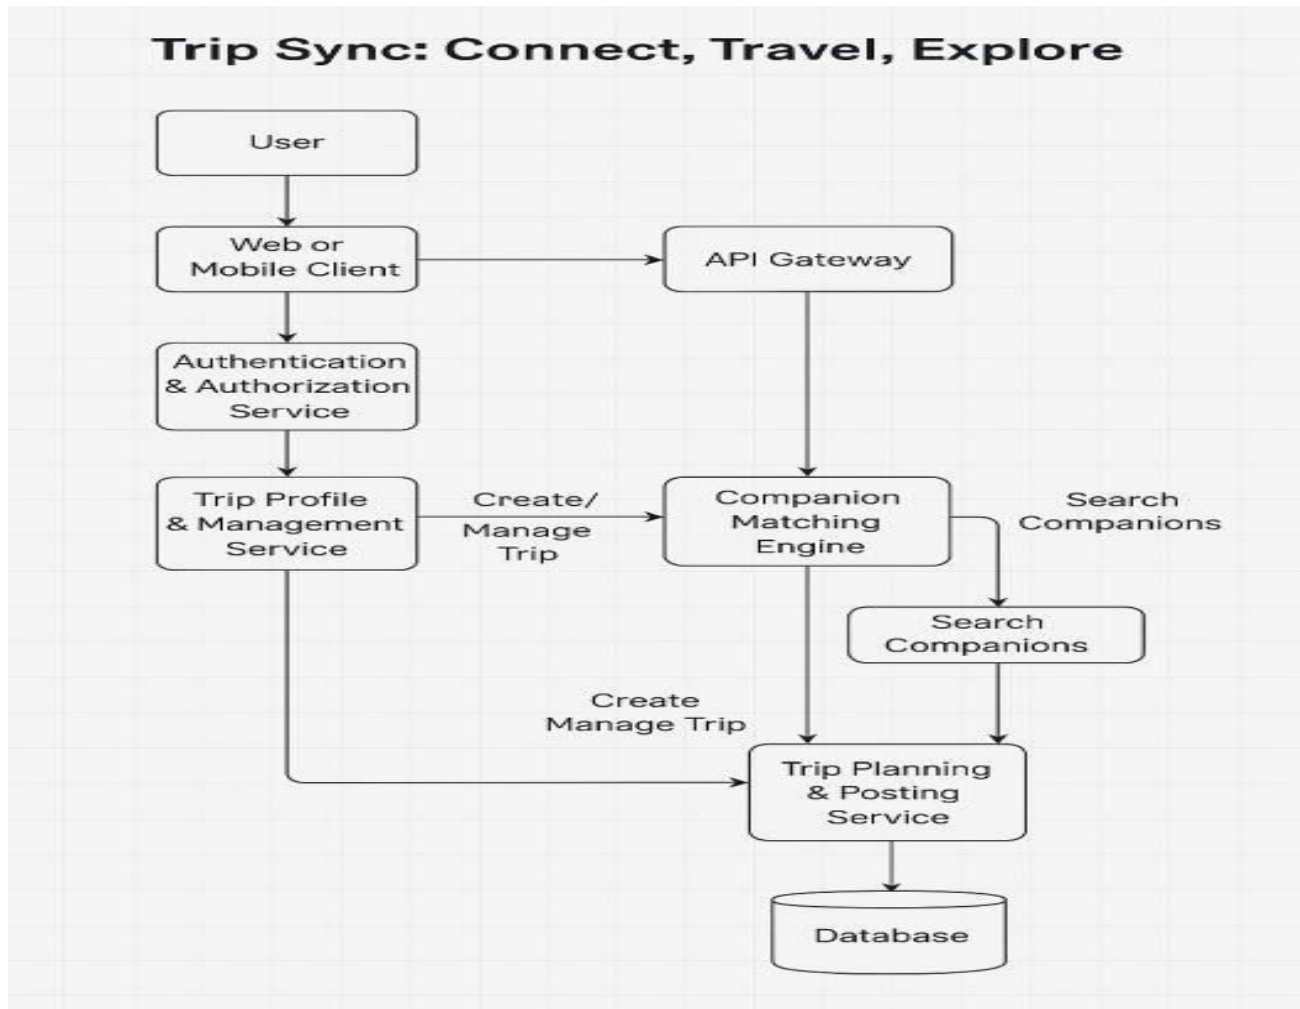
Trip Sync: Connect, Travel, Explore

User

Web or Mobile Client

API Gateway

Authentication & Authorization Service

Trip Profile & Management Service

Create/ Manage Trip

Companion Matching Engine

Search Companions

Search Companions

Create Manage Trip

Trip Planning & Posting Service

Database